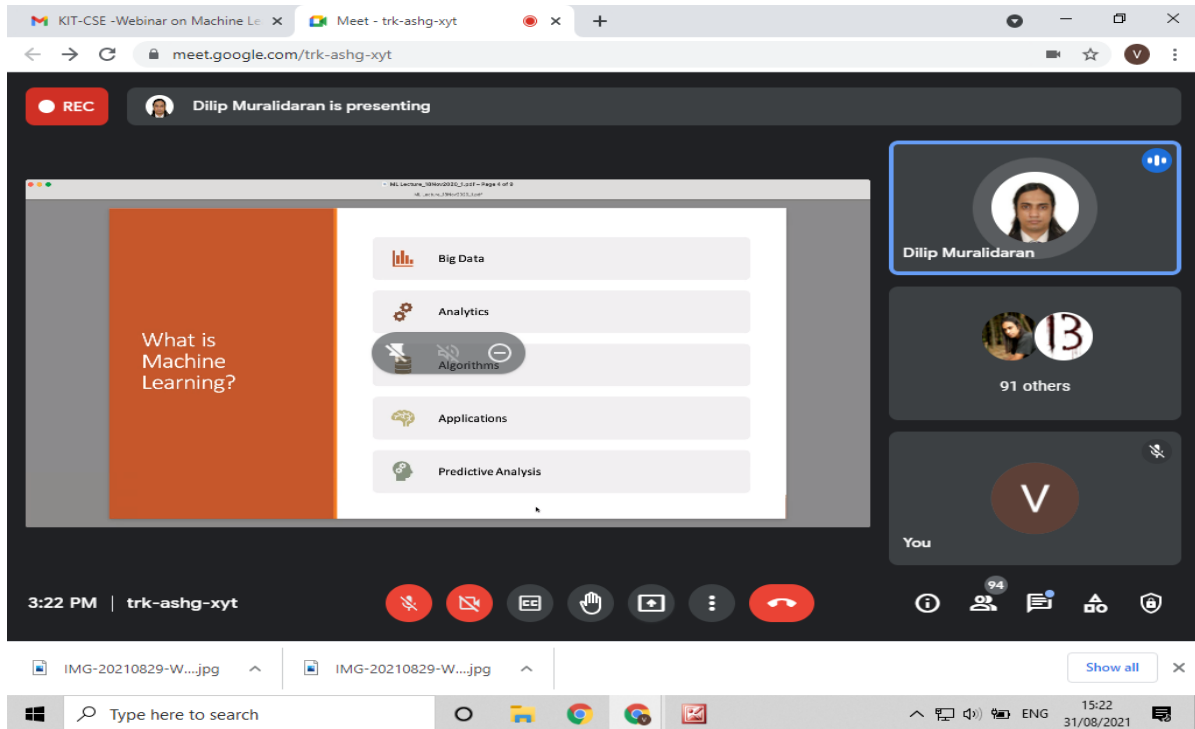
KIT-CSE -Webinar on Machine Le ×
Meet - trk-ashg-xyt ×
+
meet.google.com/trk-ashg-xyt
V

REC
Dilip Muralidaran is presenting

ML Lecture_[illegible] — Page 4 of 8

What is Machine Learning?

Big Data
Analytics
Algorithms
Applications
Predictive Analysis

Dilip Muralidaran
91 others
V
You

3:22 PM | trk-ashg-xyt
94

IMG-20210829-W....jpg
IMG-20210829-W....jpg
Show all
×

Type here to search
ENG
15:22
31/08/2021